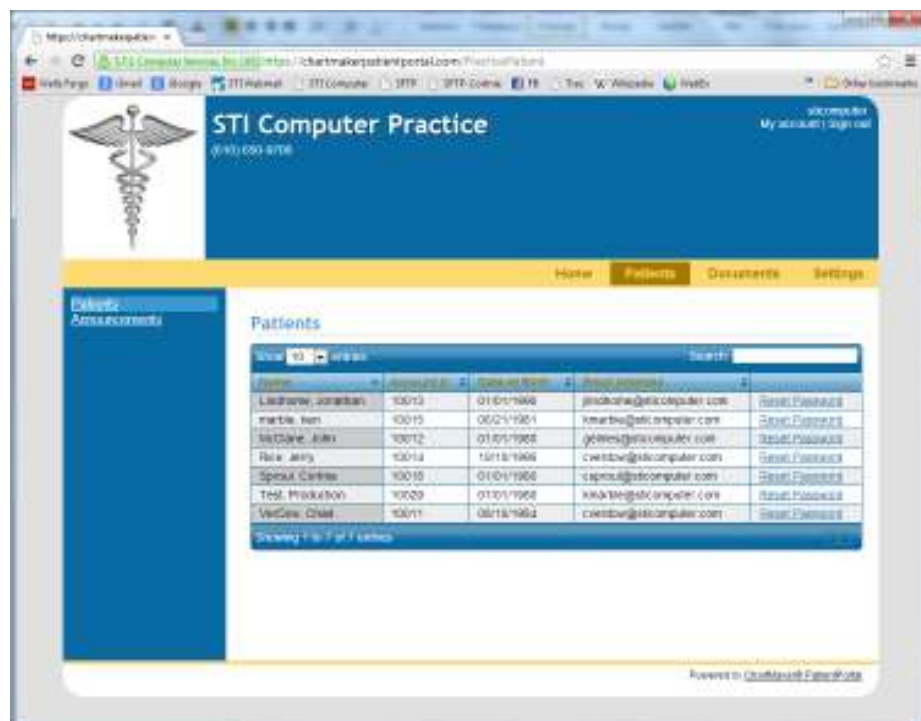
STI Computer Practice
(610) 650-9700

sticomputer
My account | Sign out

Home Patients Documents Settings

Patients
Announcements

Patients

Show 10 entries Search:

| Name | Account # | Date of Birth | Email Address | |
|---|---|---|---|---|
| Lindholm, Jonathan | 10013 | 01/01/1966 | jlindholm@sticomputer.com | Reset Password |
| marble, ken | 10015 | 06/21/1961 | kmarble@sticomputer.com | Reset Password |
| McGlone, John | 10012 | 01/01/1968 | jglines@sticomputer.com | Reset Password |
| Rice, Jerry | 10014 | 10/10/1966 | cwindow@sticomputer.com | Reset Password |
| Sprout, Corinne | 10010 | 01/01/1966 | csprout@sticomputer.com | Reset Password |
| Test, Production | 10020 | 01/01/1966 | kmarble@sticomputer.com | Reset Password |
| VanGow, Chad | 10011 | 08/19/1964 | cwindow@sticomputer.com | Reset Password |

Showing 1 to 7 of 7 entries

Powered by ChartMaker® PatientPortal